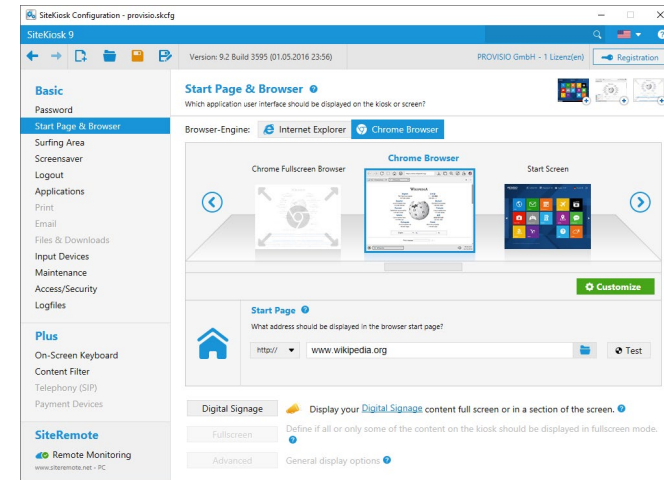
SiteKiosk Configuration - provisio.skcfg

SiteKiosk 9

Version: 9.2 Build 3595 (01.05.2016 23:56)

PROVISIO GmbH - 1 Lizenz(en)

Registration

Basic

Password

Start Page & Browser

Surfing Area

Screensaver

Logout

Applications

Print

Email

Files & Downloads

Input Devices

Maintenance

Access/Security

Logfiles

Plus

On-Screen Keyboard

Content Filter

Telephony (SIP)

Payment Devices

SiteRemote

Remote Monitoring

www.siteremote.net - PC

Start Page & Browser

Which application user interface should be displayed on the kiosk or screen?

Browser-Engine: Internet Explorer Chrome Browser

Chrome Fullscreen Browser

Chrome Browser

Start Screen

Customize

Start Page

What address should be displayed in the browser start page?

http://

www.wikipedia.org

Test

Digital Signage

Display your Digital Signage content full screen or in a section of the screen.

Fullscreen

Define if all or only some of the content on the kiosk should be displayed in fullscreen mode.

Advanced

General display options